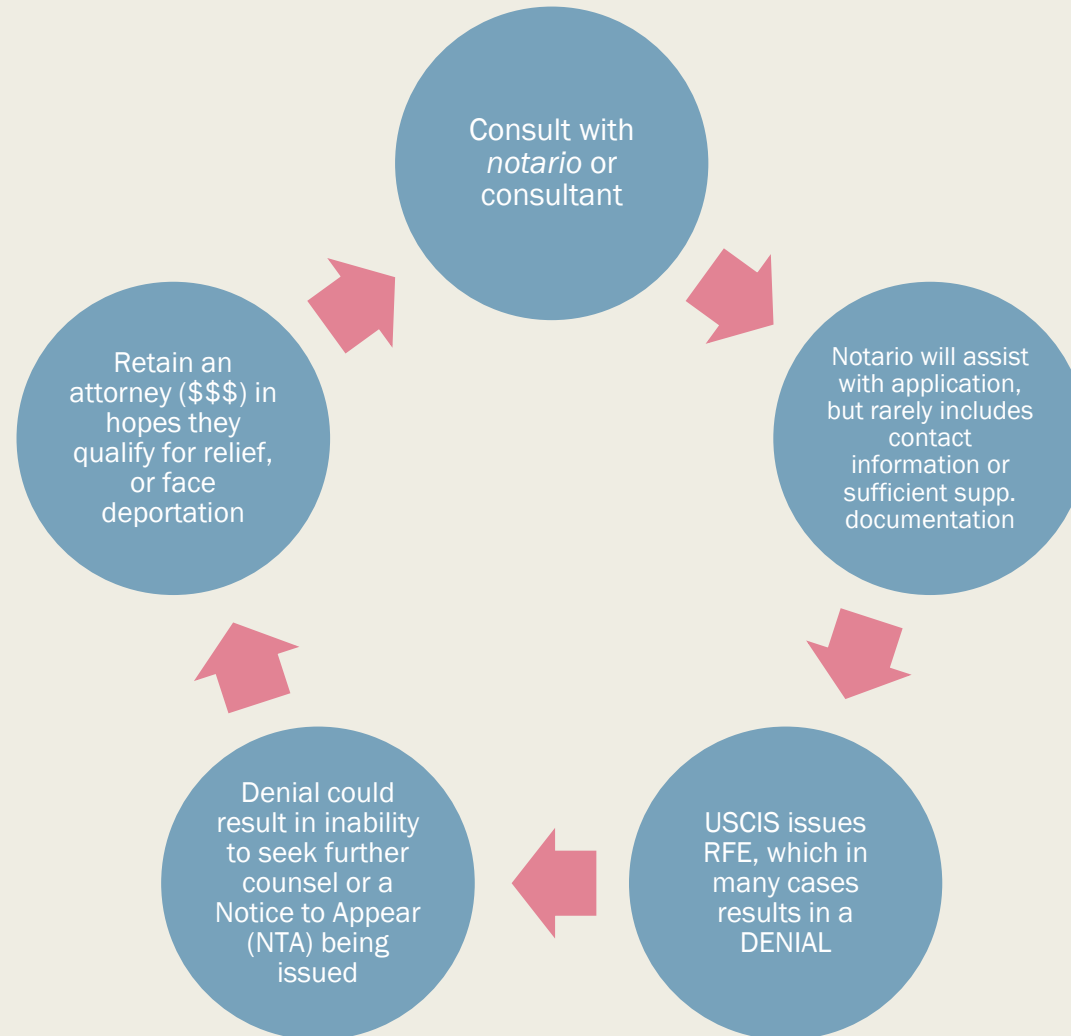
Consult with *notario* or consultant

Notario will assist with application, but rarely includes contact information or sufficient supp. documentation

USCIS issues RFE, which in many cases results in a DENIAL

Denial could result in inability to seek further counsel or a Notice to Appear (NTA) being issued

Retain an attorney ($$$) in hopes they qualify for relief, or face deportation